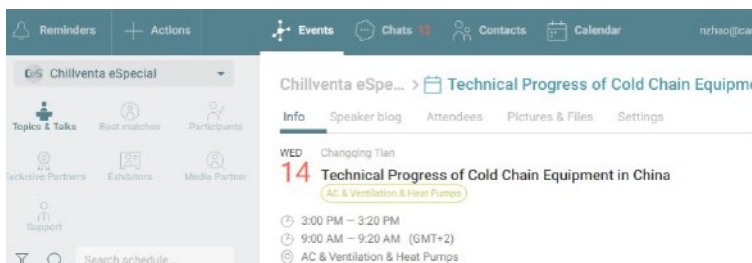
Reminders + Actions Events Chats 12 Contacts Calendar nzhao@ca

CeS Chillventa eSpecial

Topics & Talks Best matches Participants

Exclusive Partners Exhibitors Media Partner

Support

Search schedule...

Chillventa eSpe... > Technical Progress of Cold Chain Equipm

Info Speaker blog Attendees Pictures & Files Settings

WED 14 Changqing Tian

Technical Progress of Cold Chain Equipment in China

AC & Ventilation & Heat Pumps

3:00 PM – 3:20 PM

9:00 AM – 9:20 AM (GMT+2)

AC & Ventilation & Heat Pumps